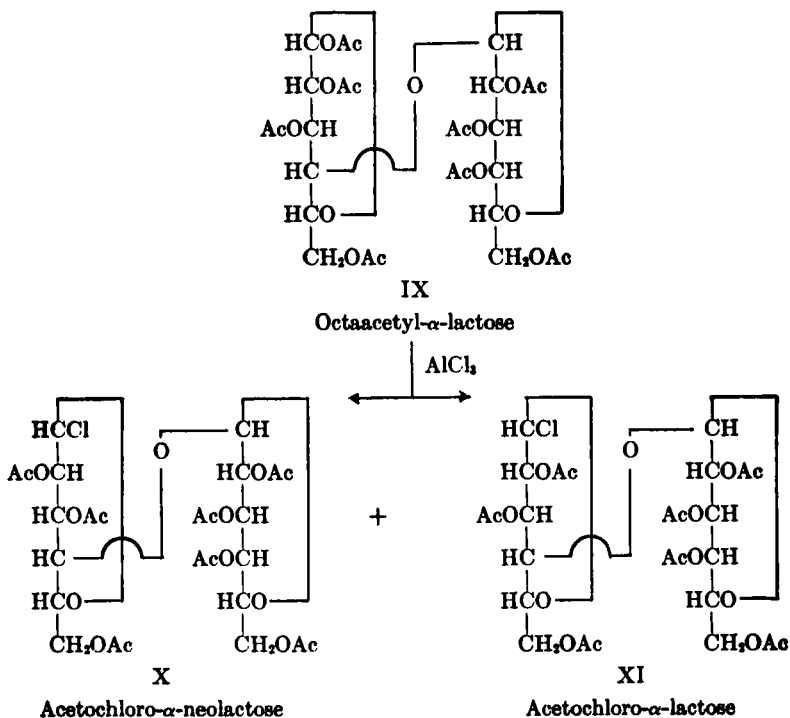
HCOAc
HCOAc
AcOCH
HC
HCO
$CH_2OAc$

O

CH
HCOAc
AcOCH
AcOCH
HCO
$CH_2OAc$

IX
Octaacetyl-$\alpha$-lactose

$AlCl_3$

HCCl
AcOCH
HCOAc
HC
HCO
$CH_2OAc$

O

CH
HCOAc
AcOCH
AcOCH
HCO
$CH_2OAc$

X
Acetochloro-$\alpha$-neolactose

+

HCCl
HCOAc
AcOCH
HC
HCO
$CH_2OAc$

O

CH
HCOAc
AcOCH
AcOCH
HCO
$CH_2OAc$

XI
Acetochloro-$\alpha$-lactose